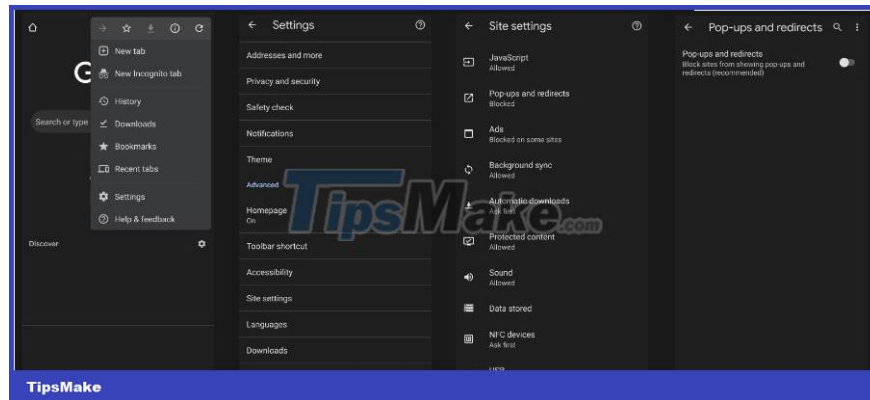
New tab
New Incognito tab
History
Downloads
Bookmarks
Recent tabs
Settings
Help & feedback

G
Search or type
Discover

Settings
Addresses and more
Privacy and security
Safety check
Notifications
Theme
Advanced
Homepage
On
Toolbar shortcut
Accessibility
Site settings
Languages
Downloads

Site settings
JavaScript
Allowed
Pop-ups and redirects
Blocked
Ads
Blocked on some sites
Background sync
Allowed
Automatic downloads
Ask first
Protected content
Allowed
Sound
Allowed
Data stored
NFC devices
Ask first
USB

Pop-ups and redirects
Pop-ups and redirects
Block sites from showing pop-ups and redirects (recommended)

TipsMake.com

TipsMake